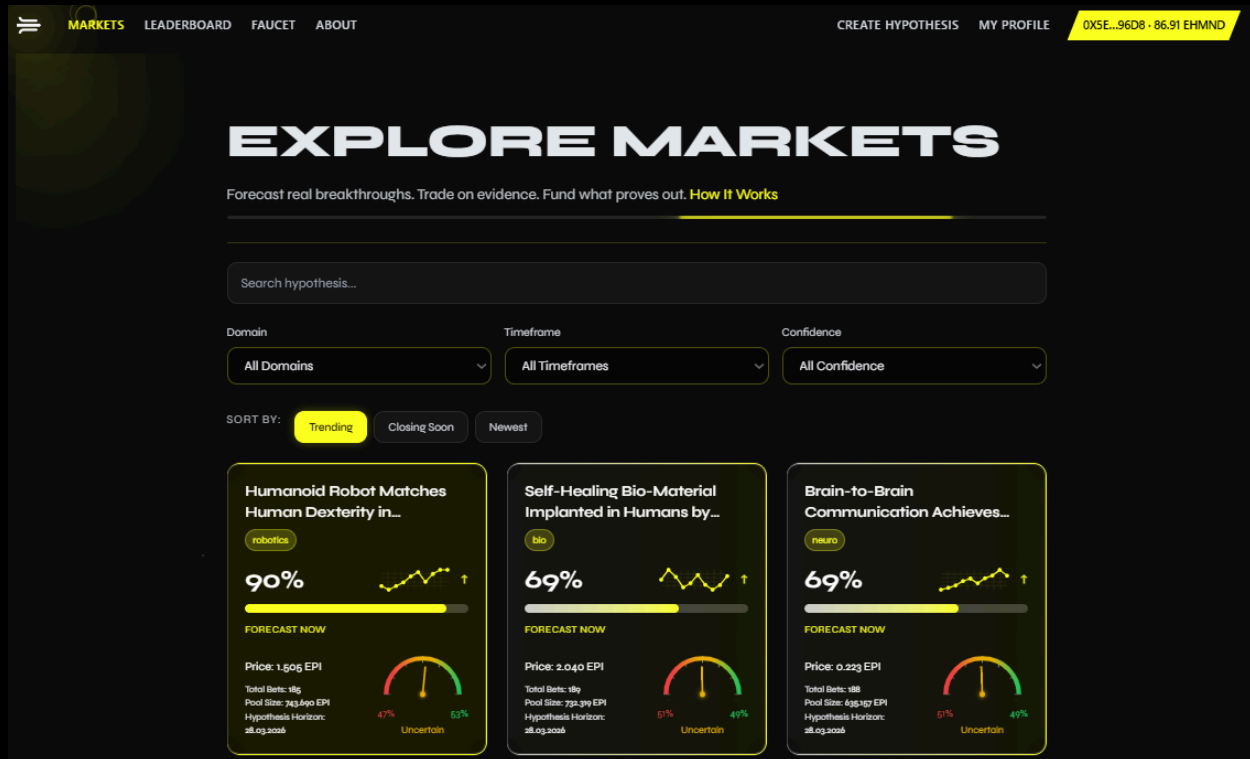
MARKETS LEADERBOARD FAUCET ABOUT

CREATE HYPOTHESIS MY PROFILE 0X5E...96D8 · 86.91 EHMND

EXPLORE MARKETS

Forecast real breakthroughs. Trade on evidence. Fund what proves out. How It Works

Search hypothesis...

Domain
All Domains

Timeframe
All Timeframes

Confidence
All Confidence

SORT BY: Trending Closing Soon Newest

Humanoid Robot Matches Human Dexterity in...
robotics
90%
FORECAST NOW
Price: 1.505 EPI
Total Bets: 185
Pool Size: 743.690 EPI
Hypothesis Horizon: 28.03.2026
47% 53%
Uncertain

Self-Healing Bio-Material Implanted in Humans by...
bio
69%
FORECAST NOW
Price: 2.040 EPI
Total Bets: 189
Pool Size: 732.319 EPI
Hypothesis Horizon: 28.03.2026
51% 49%
Uncertain

Brain-to-Brain Communication Achieves...
neuro
69%
FORECAST NOW
Price: 0.223 EPI
Total Bets: 188
Pool Size: 635.157 EPI
Hypothesis Horizon: 28.03.2026
51% 49%
Uncertain